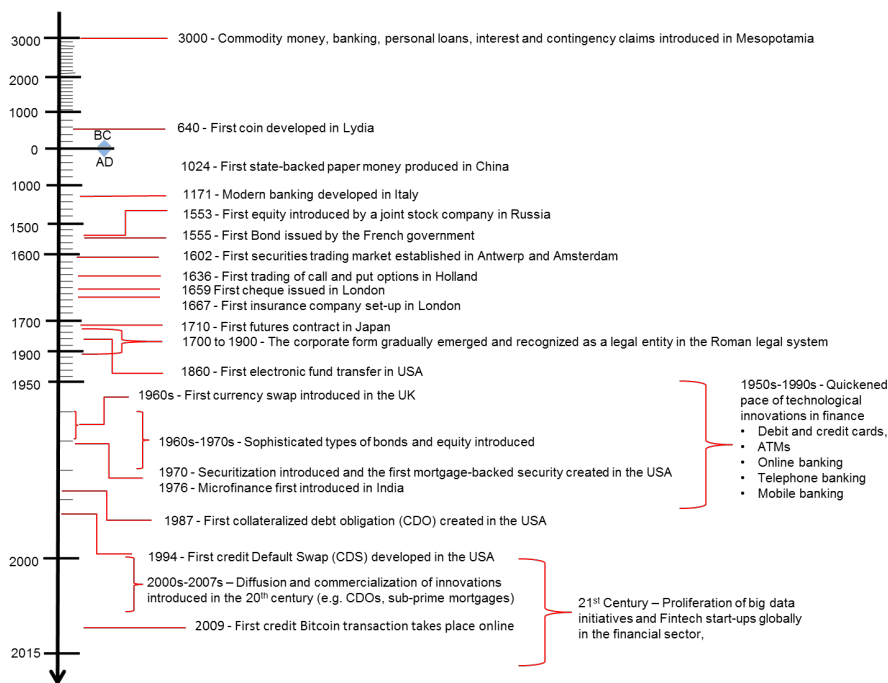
3000
2000
1000
BC
0
AD
1000
1500
1600
1700
1900
1950
2000
2015

3000 - Commodity money, banking, personal loans, interest and contingency claims introduced in Mesopotamia

640 - First coin developed in Lydia

1024 - First state-backed paper money produced in China

1171 - Modern banking developed in Italy

1553 - First equity introduced by a joint stock company in Russia

1555 - First Bond issued by the French government

1602 - First securities trading market established in Antwerp and Amsterdam

1636 - First trading of call and put options in Holland

1659 First cheque issued in London

1667 - First insurance company set-up in London

1710 - First futures contract in Japan

1700 to 1900 - The corporate form gradually emerged and recognized as a legal entity in the Roman legal system

1860 - First electronic fund transfer in USA

1960s - First currency swap introduced in the UK

1960s-1970s - Sophisticated types of bonds and equity introduced

1970 - Securitization introduced and the first mortgage-backed security created in the USA

1976 - Microfinance first introduced in India

1987 - First collateralized debt obligation (CDO) created in the USA

1950s-1990s - Quickened pace of technological innovations in finance
• Debit and credit cards,
• ATMs
• Online banking
• Telephone banking
• Mobile banking

1994 - First credit Default Swap (CDS) developed in the USA

2000s-2007s – Diffusion and commercialization of innovations introduced in the 20$^{th}$ century (e.g. CDOs, sub-prime mortgages)

2009 - First credit Bitcoin transaction takes place online

21$^{st}$ Century – Proliferation of big data initiatives and Fintech start-ups globally in the financial sector,